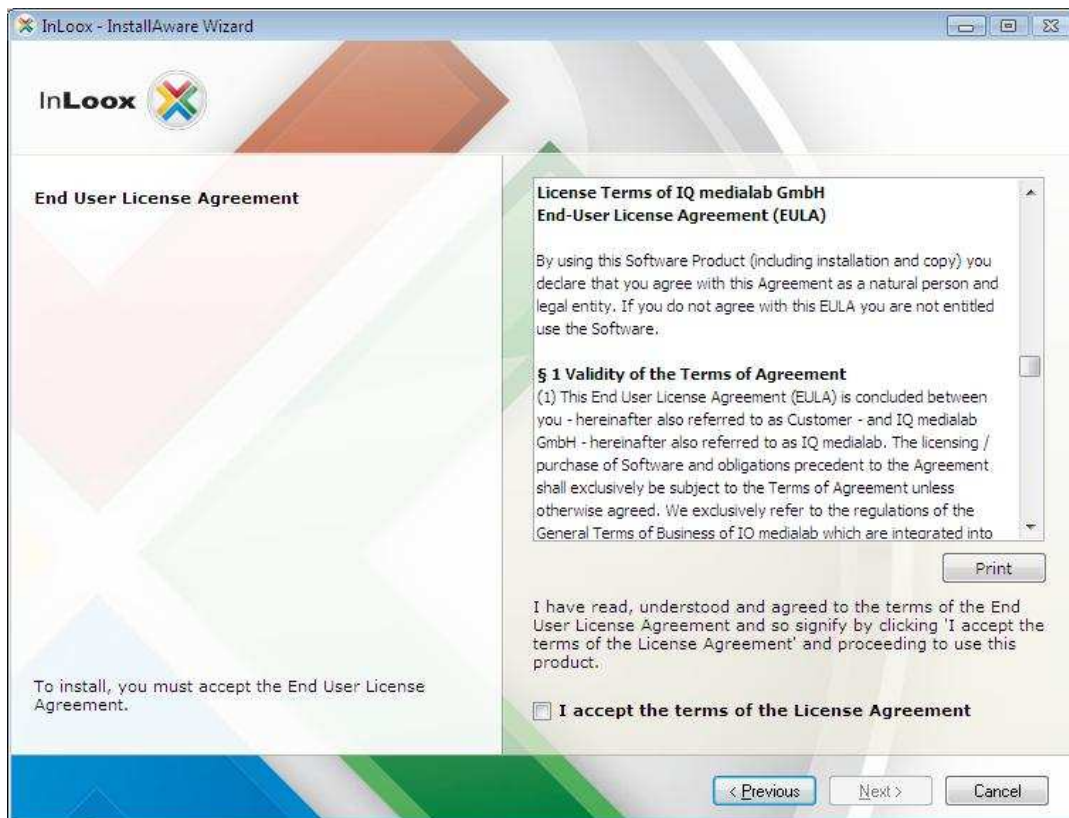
InLoox - InstallAware Wizard

InLoox

End User License Agreement

License Terms of IQ medialab GmbH
End-User License Agreement (EULA)

By using this Software Product (including installation and copy) you declare that you agree with this Agreement as a natural person and legal entity. If you do not agree with this EULA you are not entitled use the Software.

§ 1 Validity of the Terms of Agreement
(1) This End User License Agreement (EULA) is concluded between you - hereinafter also referred to as Customer - and IQ medialab GmbH - hereinafter also referred to as IQ medialab. The licensing / purchase of Software and obligations precedent to the Agreement shall exclusively be subject to the Terms of Agreement unless otherwise agreed. We exclusively refer to the regulations of the General Terms of Business of IQ medialab which are integrated into

Print

I have read, understood and agreed to the terms of the End User License Agreement and so signify by clicking 'I accept the terms of the License Agreement' and proceeding to use this product.

To install, you must accept the End User License Agreement.

I accept the terms of the License Agreement

< Previous

Next >

Cancel